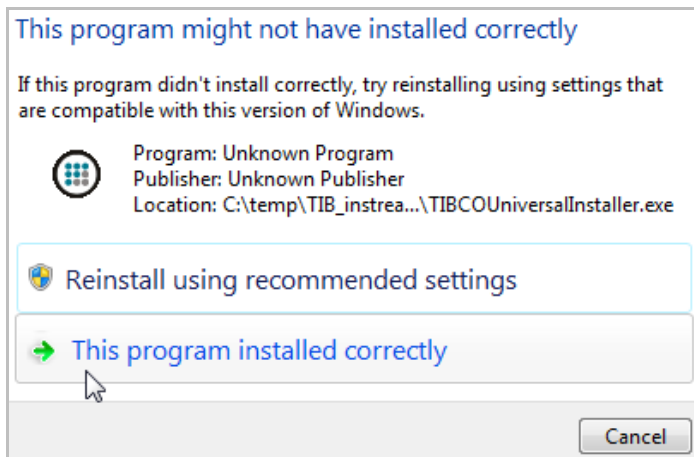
This program might not have installed correctly

If this program didn't install correctly, try reinstalling using settings that are compatible with this version of Windows.

Program: Unknown Program
Publisher: Unknown Publisher
Location: C:\temp\TIB_instrea...\TIBCOUniversalInstaller.exe

Reinstall using recommended settings

This program installed correctly

Cancel